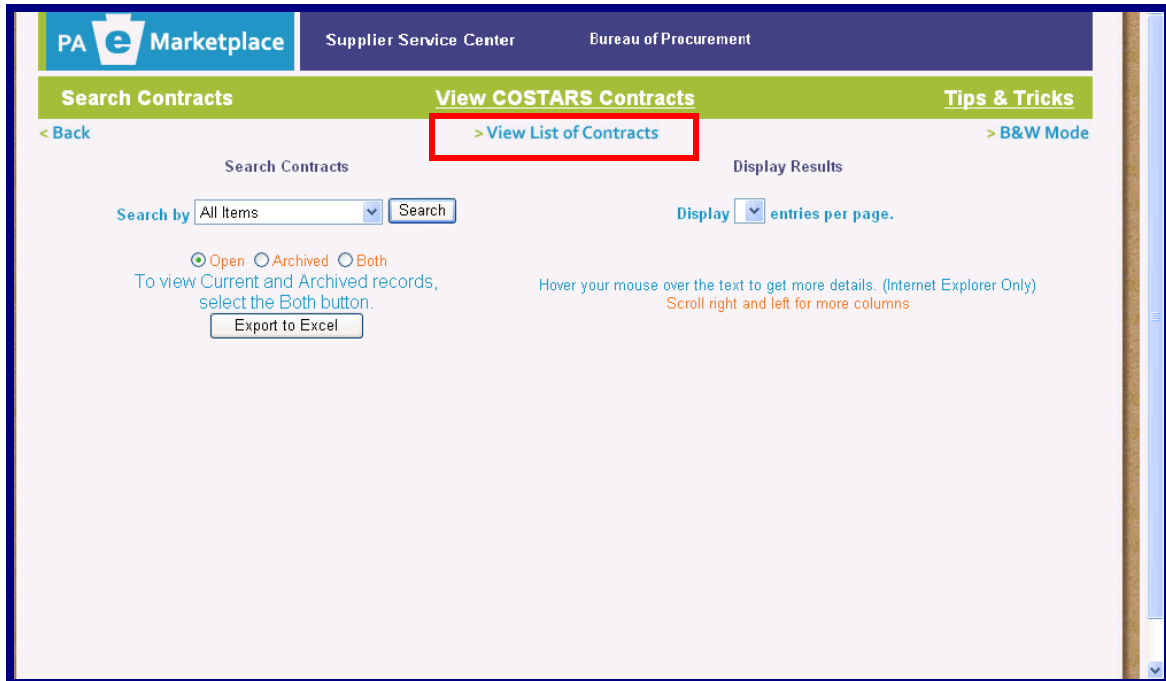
PA e Marketplace

Supplier Service Center

Bureau of Procurement

Search Contracts

View COSTARS Contracts

Tips & Tricks

< Back

> View List of Contracts

> B&W Mode

Search Contracts

Search by All Items Search

Open Archived Both

To view Current and Archived records, select the Both button.

Export to Excel

Display Results

Display entries per page.

Hover your mouse over the text to get more details. (Internet Explorer Only)

Scroll right and left for more columns